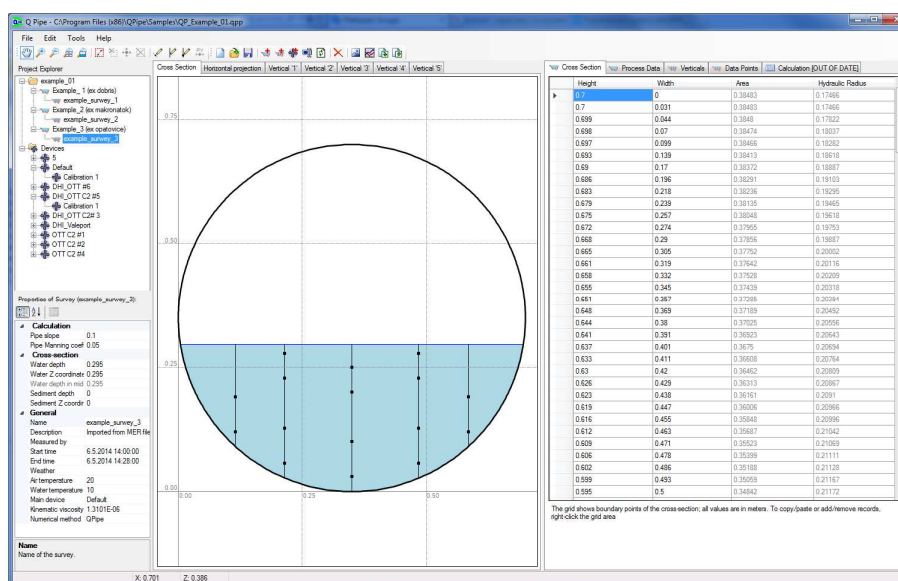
Q Pipe - C:\Program Files (x86)\QPipe\Samples\QP_Example_01.qpp

File Edit Tools Help

Project Explorer
example_01
Example_1 (ex dobris)
example_surwey_1
Example_2 (ex makronatok)
example_surwey_2
Example_3 (ex opatovice)
example_surwey_3
Devices
5
Default
Calibration 1
DHI_OTT #6
DHI_OTT C2 #5
Calibration 1
DHI_OTT C2# 3
DHI_Valeport
OTT C2 #1
OTT C2 #2
OTT C2 #4

Properties of Survey (example_surwey_3):

Calculation
Pipe slope 0.1
Pipe Manning coef 0.05
Cross-section
Water depth 0.295
Water Z coordinate 0.295
Water depth in mid 0.295
Sediment depth 0
Sediment Z coordir 0
General
Name example_surwey_3
Description Imported from MER file
Measured by
Start time 6.5.2014 14:00:00
End time 6.5.2014 14:28:00
Weather
Air temperature 20
Water temperature 10
Main device Default
Kinematic viscosity 1.3101E-06
Numerical method QPipe

Name
Name of the survey.

Cross Section | Horizontal projection | Vertical '1' | Vertical '2' | Vertical '3' | Vertical '4' | Vertical '5'

0.75
0.50
0.25
0.00
0.00 0.25 0.50

Cross Section | Process Data | Verticals | Data Points | Calculation [OUT OF DATE]

| Height | Width | Area | Hydraulic Radius |
|---|---|---|---|
| 0.7 | 0 | 0.38483 | 0.17466 |
| 0.7 | 0.031 | 0.38483 | 0.17466 |
| 0.699 | 0.044 | 0.3848 | 0.17822 |
| 0.698 | 0.07 | 0.38474 | 0.18037 |
| 0.697 | 0.099 | 0.38466 | 0.18262 |
| 0.693 | 0.139 | 0.38413 | 0.18618 |
| 0.69 | 0.17 | 0.38372 | 0.18887 |
| 0.686 | 0.196 | 0.38291 | 0.19103 |
| 0.683 | 0.218 | 0.38236 | 0.19295 |
| 0.679 | 0.239 | 0.38135 | 0.19465 |
| 0.675 | 0.257 | 0.38048 | 0.19618 |
| 0.672 | 0.274 | 0.37955 | 0.19753 |
| 0.668 | 0.29 | 0.37856 | 0.19887 |
| 0.665 | 0.305 | 0.37752 | 0.20002 |
| 0.661 | 0.319 | 0.37642 | 0.20116 |
| 0.658 | 0.332 | 0.37528 | 0.20209 |
| 0.655 | 0.345 | 0.37439 | 0.20318 |
| 0.651 | 0.357 | 0.37288 | 0.20394 |
| 0.648 | 0.369 | 0.37189 | 0.20492 |
| 0.644 | 0.38 | 0.37025 | 0.20556 |
| 0.641 | 0.391 | 0.36923 | 0.20643 |
| 0.637 | 0.401 | 0.3675 | 0.20694 |
| 0.633 | 0.411 | 0.36808 | 0.20764 |
| 0.63 | 0.42 | 0.36462 | 0.20809 |
| 0.626 | 0.429 | 0.36313 | 0.20867 |
| 0.623 | 0.438 | 0.36161 | 0.2091 |
| 0.619 | 0.447 | 0.36006 | 0.20966 |
| 0.616 | 0.455 | 0.35848 | 0.20996 |
| 0.612 | 0.463 | 0.35687 | 0.21042 |
| 0.609 | 0.471 | 0.35523 | 0.21069 |
| 0.606 | 0.478 | 0.35399 | 0.21111 |
| 0.602 | 0.486 | 0.35188 | 0.21128 |
| 0.599 | 0.493 | 0.35059 | 0.21167 |
| 0.595 | 0.5 | 0.34842 | 0.21172 |

The grid shows boundary points of the cross-section; all values are in meters. To copy/paste or add/remove records, right-click the grid area

X: 0.701 Z: 0.386